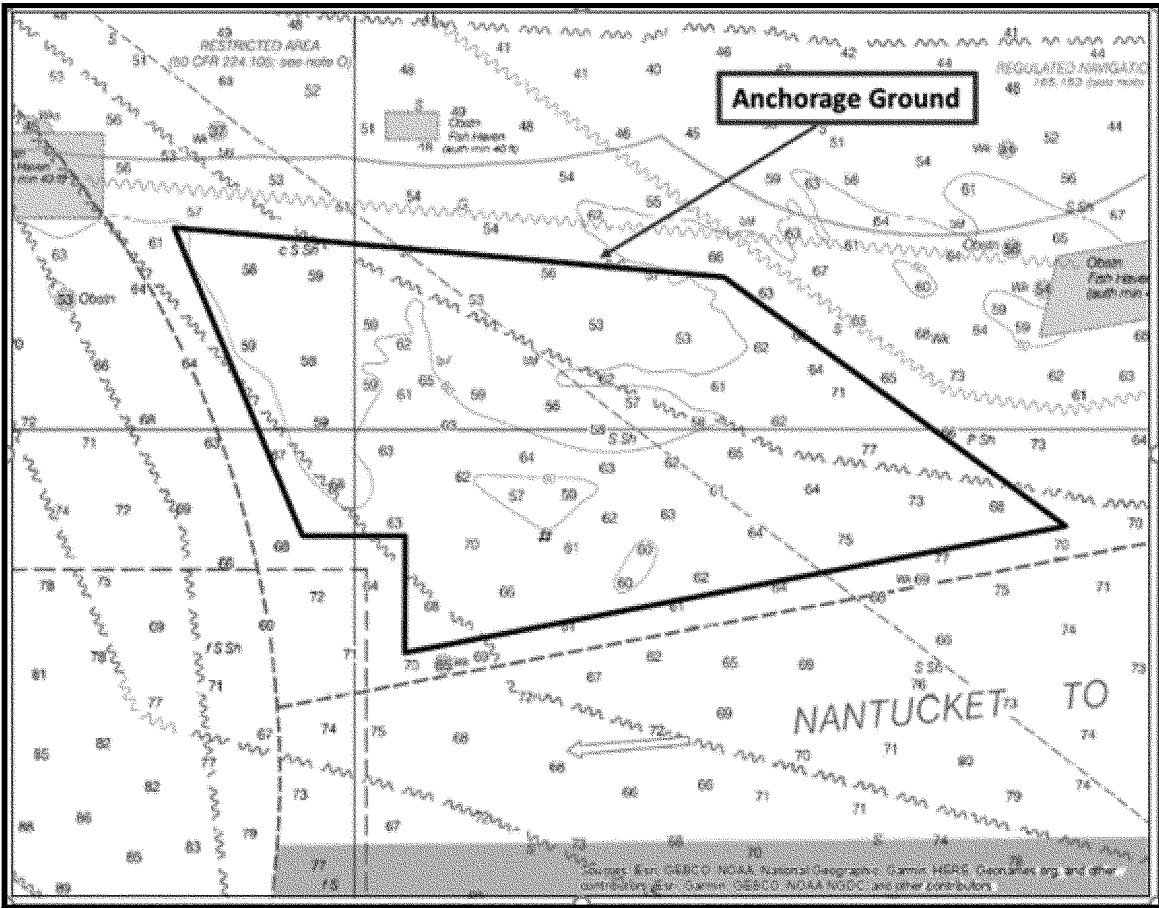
RESTRICTED AREA
(33 CFR 334.105; see note C)

Anchorage Ground

REGULATED NAVIGATION
165.153 (see note

Obstn
Fish Haven
(auth min 40 ft)

Obstn

Obstn
Fish Haven
(auth min

NANTUCKET TO

Sources: Esri, GEBCO, NOAA, National Geographic, Garmin, HERE, Geonames.org, and other contributors, Esri, Garmin, GEBCO, NOAA NGDC, and other contributors